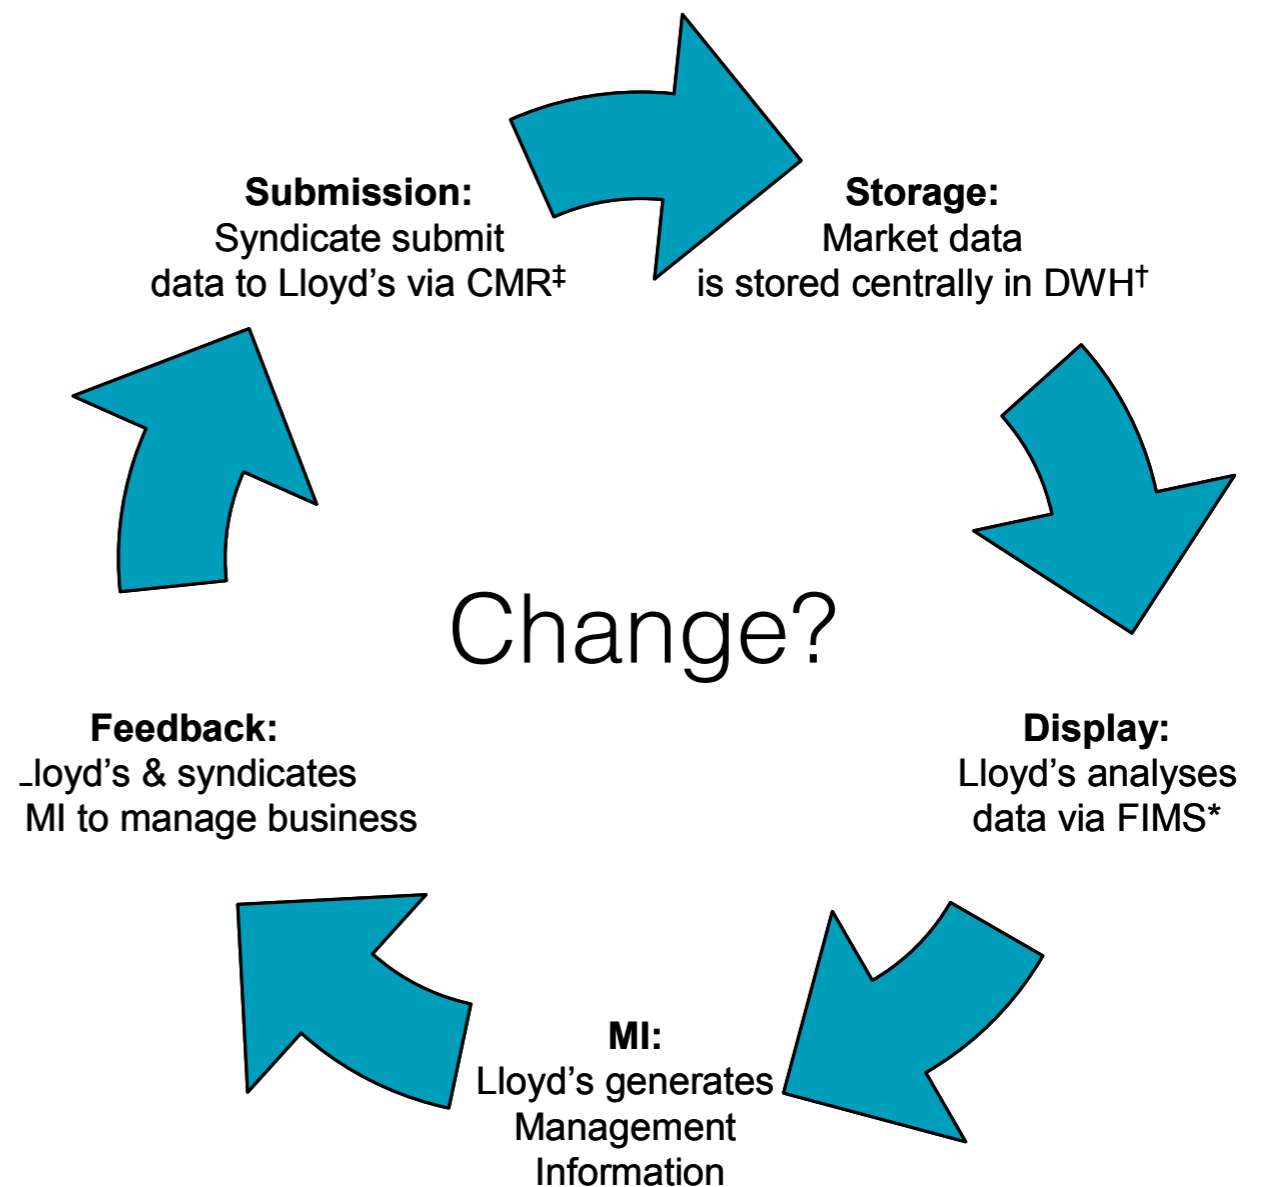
**Submission:**
Syndicate submit data to Lloyd’s via CMR$^‡$

**Storage:**
Market data is stored centrally in DWH$^†$

Change?

**Feedback:**
_loyd’s & syndicates MI to manage business

**Display:**
Lloyd’s analyses data via FIMS*

**MI:**
Lloyd’s generates Management Information